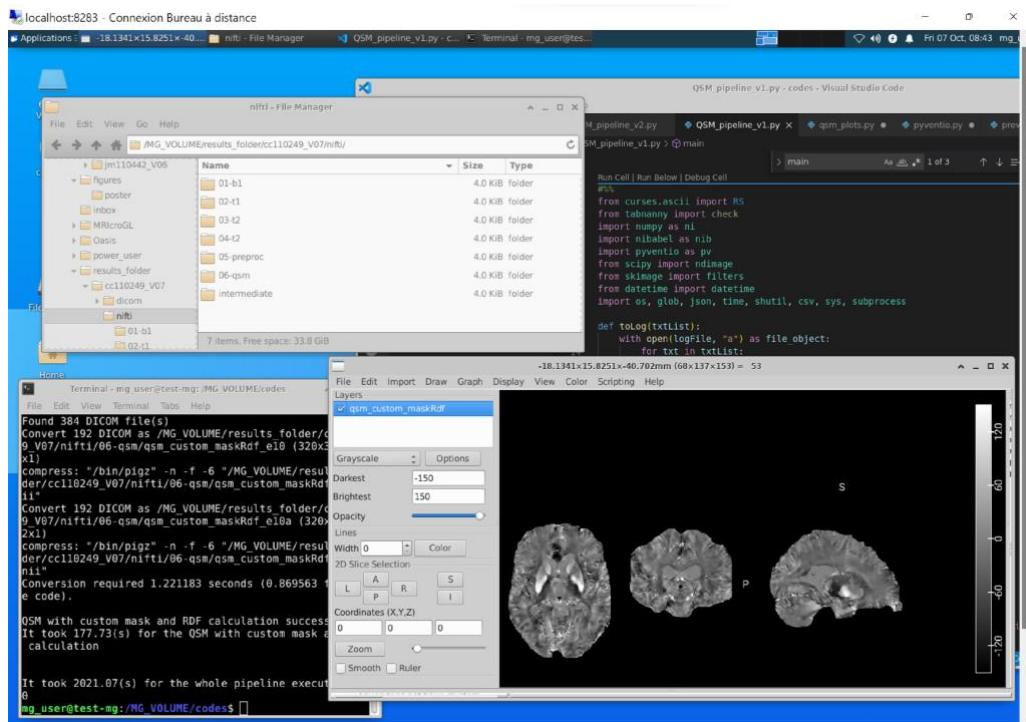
localhost:8283 - Connexion Bureau à distance

Applications : -18.1341×15.8251×-40... nifti - File Manager QSM_pipeline_v1.py - c... Terminal - mg_user@tes... Fri 07 Oct, 08:43 mg_

nifti - File Manager

File Edit View Go Help

/MG_VOLUME/results_folder/cc110249_V07/nifti/

jm110442_V06
figures
poster
inbox
MRIcroGL
Oasis
power_user
results_folder
cc110249_V07
dicom
nifti
01-b1
02-t1

| Name | Size | Type |
|---|---|---|
| 01-b1 | 4.0 KiB | folder |
| 02-t1 | 4.0 KiB | folder |
| 03-t2 | 4.0 KiB | folder |
| 04-t2 | 4.0 KiB | folder |
| 05-preproc | 4.0 KiB | folder |
| 06-qsm | 4.0 KiB | folder |
| intermediate | 4.0 KiB | folder |

7 items, Free space: 33.8 GiB

QSM_pipeline_v1.py - codes - Visual Studio Code

M_pipeline_v2.py QSM_pipeline_v1.py × qsm_plots.py ● pyventio.py ● prev

SM_pipeline_v1.py > main

main 1 of 3

Run Cell | Run Below | Debug Cell
#%%
from curses.ascii import RS
from tabnanny import check
import numpy as ni
import nibabel as nib
import pyventio as pv
from scipy import ndimage
from skimage import filters
from datetime import datetime
import os, glob, json, time, shutil, csv, sys, subprocess

def toLog(txtList):
    with open(logFile, "a") as file_object:
        for txt in txtList:

Terminal - mg_user@test-mg: /MG_VOLUME/codes

File Edit View Terminal Tabs Help

Found 384 DICOM file(s)
Convert 192 DICOM as /MG_VOLUME/results_folder/c
9_V07/nifti/06-qsm/qsm_custom_maskRdf_e10 (320x3
x1)
compress: "/bin/pigz" -n -f -6 "/MG_VOLUME/resul
der/cc110249_V07/nifti/06-qsm/qsm_custom_maskRdf
ii"
Convert 192 DICOM as /MG_VOLUME/results_folder/c
9_V07/nifti/06-qsm/qsm_custom_maskRdf_e10a (320x
2x1)
compress: "/bin/pigz" -n -f -6 "/MG_VOLUME/resul
der/cc110249_V07/nifti/06-qsm/qsm_custom_maskRdf
nii"
Conversion required 1.221183 seconds (0.869563 f
e code).

QSM with custom mask and RDF calculation success
It took 177.73(s) for the QSM with custom mask a
calculation

It took 2021.07(s) for the whole pipeline execut
0
mg_user@test-mg:/MG_VOLUME/codes$

-18.1341×15.8251×-40.702mm (68×137×153) = 53

File Edit Import Draw Graph Display View Color Scripting Help

Layers
qsm_custom_maskRdf

Grayscale Options
Darkest -150
Brightest 150
Opacity
Lines
Width 0 Color
2D Slice Selection
L A R S P I
Coordinates (X,Y,Z)
0 0 0
Zoom
Smooth Ruler

S
P
120
60
0
-60
-120

File
Home